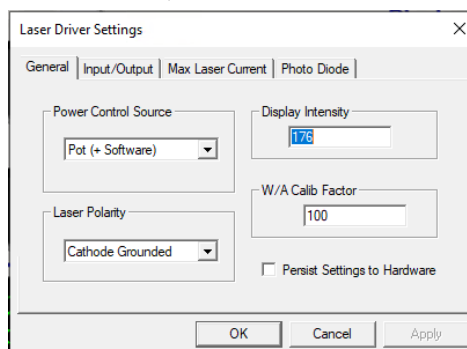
Laser Driver Settings

General | Input/Output | Max Laser Current | Photo Diode

Power Control Source
Pot (+ Software)

Display Intensity
176

W/A Calib Factor
100

Laser Polarity
Cathode Grounded

Persist Settings to Hardware

OK | Cancel | Apply